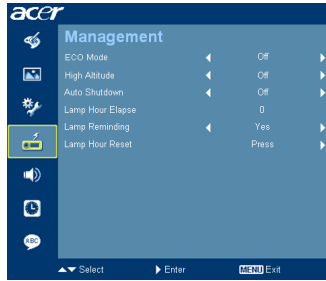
acer

Management

| | | |
|---|---|---|
| ECO Mode | ◀ Off | ▶ |
| High Altitude | ◀ Off | ▶ |
| Auto Shutdown | ◀ Off | ▶ |
| Lamp Hour Elapse | 0 | |
| Lamp Reminding | ◀ Yes | ▶ |
| Lamp Hour Reset | Press | ▶ |

ABC

▲▼ Select ▶ Enter MENU Exit